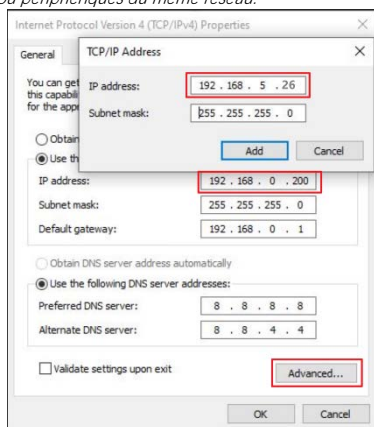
ou périphériques du même réseau.

Internet Protocol Version 4 (TCP/IPv4) Properties

General

You can get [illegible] this capabili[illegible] for the app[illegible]

Obtain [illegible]

Use th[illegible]

TCP/IP Address

IP address: 192 . 168 . 5 . 26

Subnet mask: 255 . 255 . 255 . 0

Add Cancel

IP address: 192 . 168 . 0 . 200

Subnet mask: 255 . 255 . 255 . 0

Default gateway: 192 . 168 . 0 . 1

Obtain DNS server address automatically

Use the following DNS server addresses:

Preferred DNS server: 8 . 8 . 8 . 8

Alternate DNS server: 8 . 8 . 4 . 4

Validate settings upon exit

Advanced...

OK Cancel